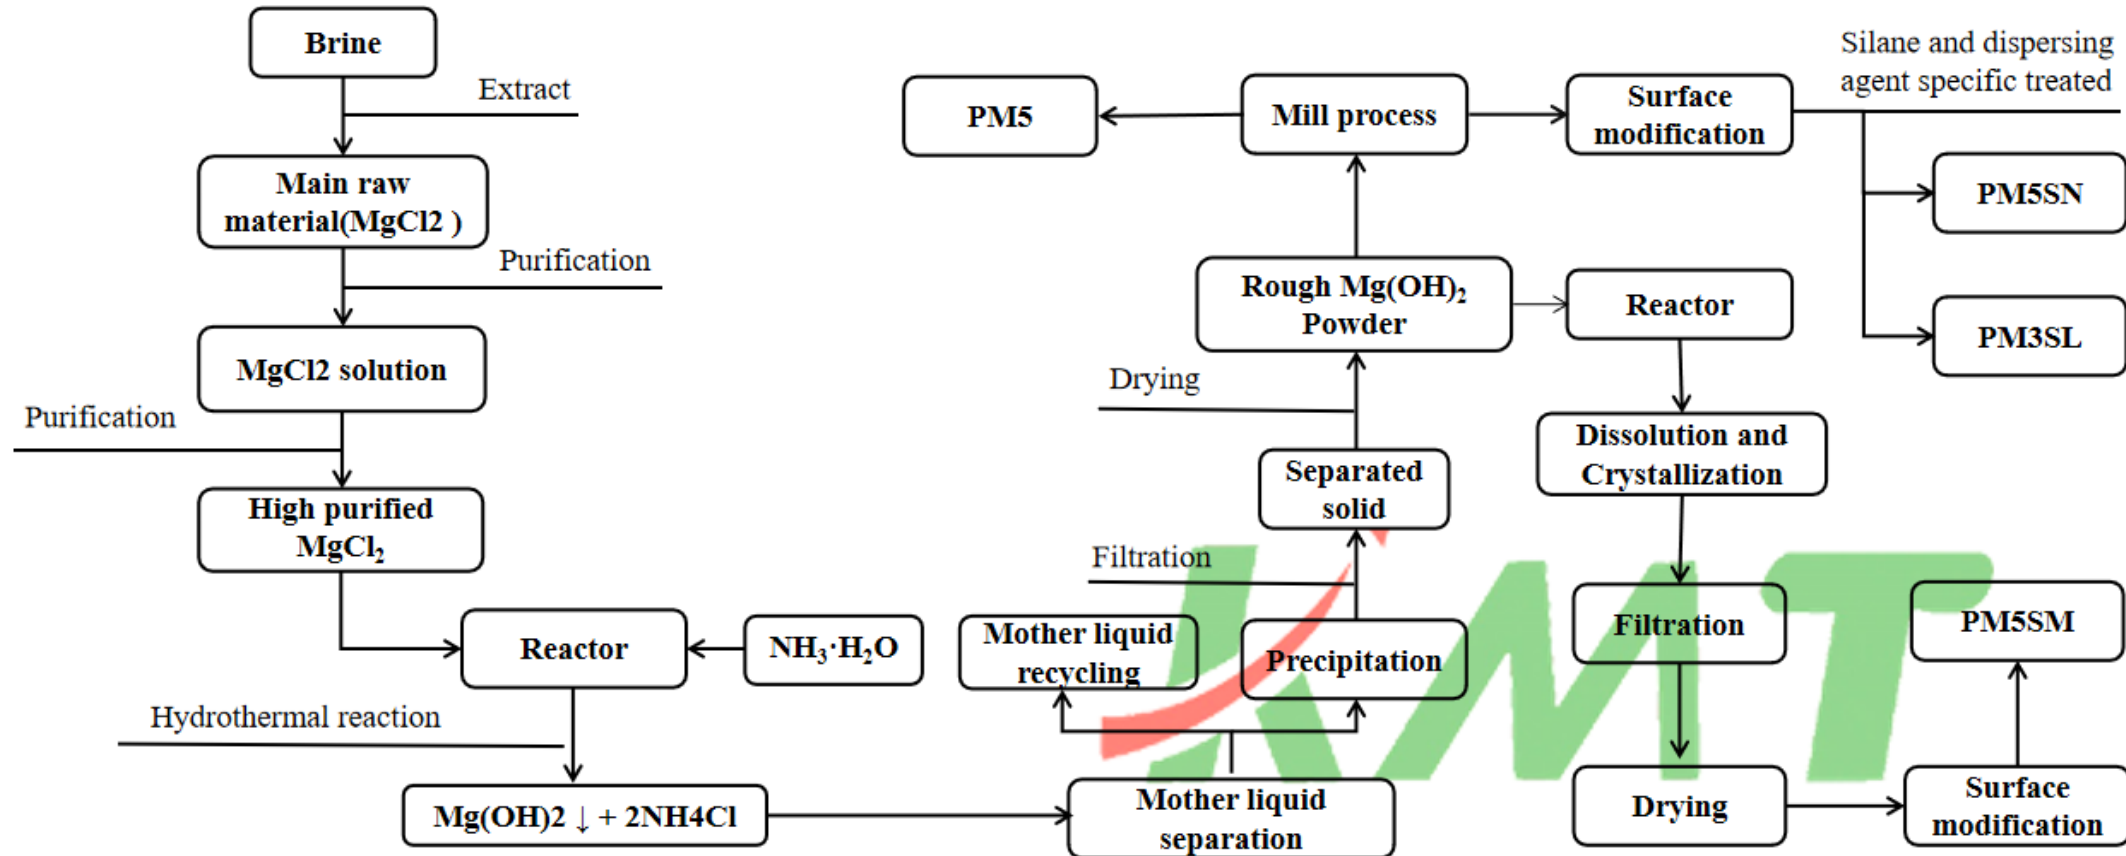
Brine

Extract

Main raw material(MgCl2 )

Purification

MgCl2 solution

Purification

High purified $MgCl_2$

Reactor

$NH_3 \cdot H_2O$

Hydrothermal reaction

Mg(OH)2 ↓ + 2NH4Cl

Mother liquid separation

Mother liquid recycling

Precipitation

Filtration

Separated solid

Drying

Rough $Mg(OH)_2$ Powder

Mill process

PM5

Surface modification

Silane and dispersing agent specific treated

PM5SN

PM3SL

Reactor

Dissolution and Crystallization

Filtration

Drying

Surface modification

PM5SM

KMT